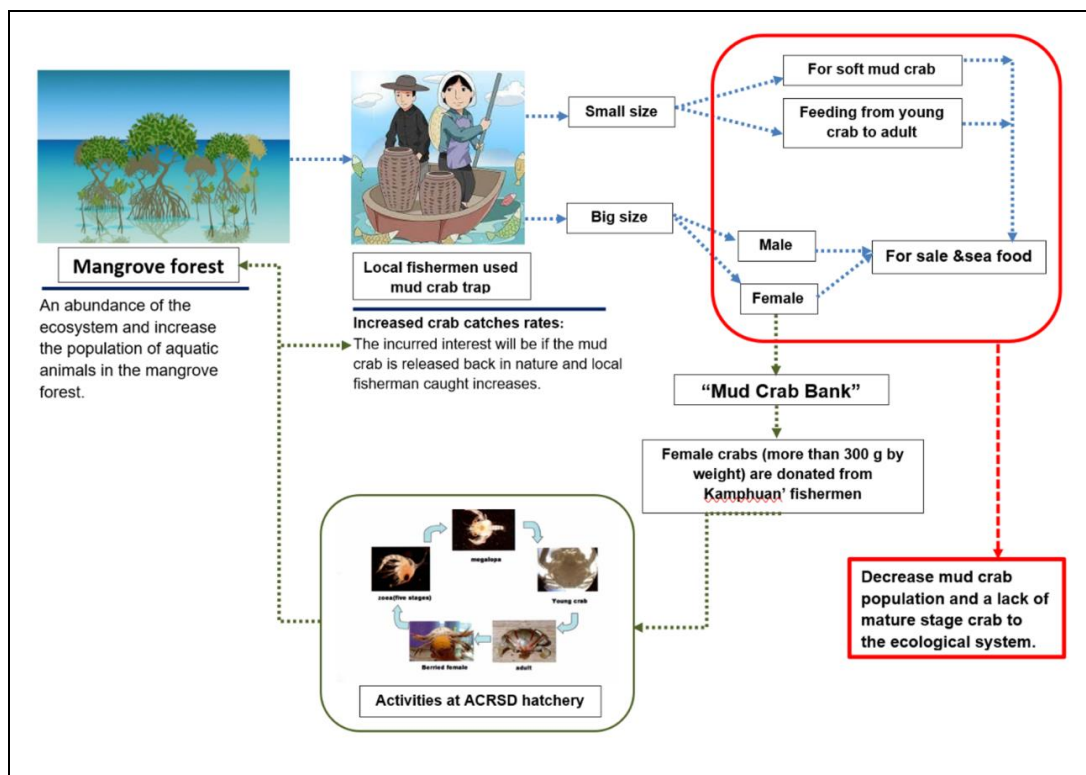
Mangrove forest

An abundance of the ecosystem and increase the population of aquatic animals in the mangrove forest.

Local fishermen used mud crab trap

Increased crab catches rates:
The incurred interest will be if the mud crab is released back in nature and local fisherman caught increases.

Small size

Big size

For soft mud crab

Feeding from young crab to adult

Male

Female

For sale &sea food

"Mud Crab Bank"

Female crabs (more than 300 g by weight) are donated from Kamphuan' fishermen

megalopa

zoea(five stages)

Young crab

Berried female

adult

Activities at ACRSD hatchery

Decrease mud crab population and a lack of mature stage crab to the ecological system.